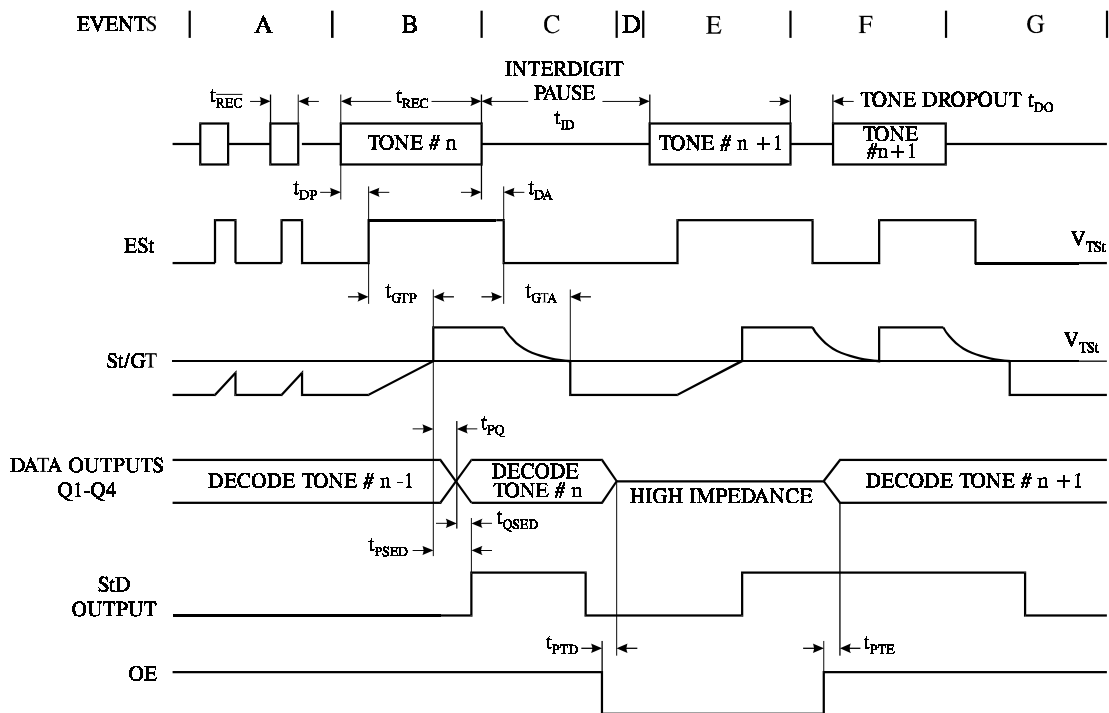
EVENTS | A | B | C |D| E | F | G

INTERDIGIT PAUSE $t_{ID}$

$t_{\overline{REC}}$

$t_{REC}$

TONE DROPOUT $t_{DO}$

TONE # n

TONE # n +1

TONE #n+1

$t_{DP}$

$t_{DA}$

ESt

$V_{TSt}$

$t_{GTP}$

$t_{GTA}$

St/GT

$V_{TSt}$

$t_{PQ}$

DATA OUTPUTS Q1-Q4

DECODE TONE # n -1

DECODE TONE # n

HIGH IMPEDANCE

DECODE TONE # n +1

$t_{QSED}$

$t_{PSED}$

StD OUTPUT

$t_{PTD}$

$t_{PTE}$

OE